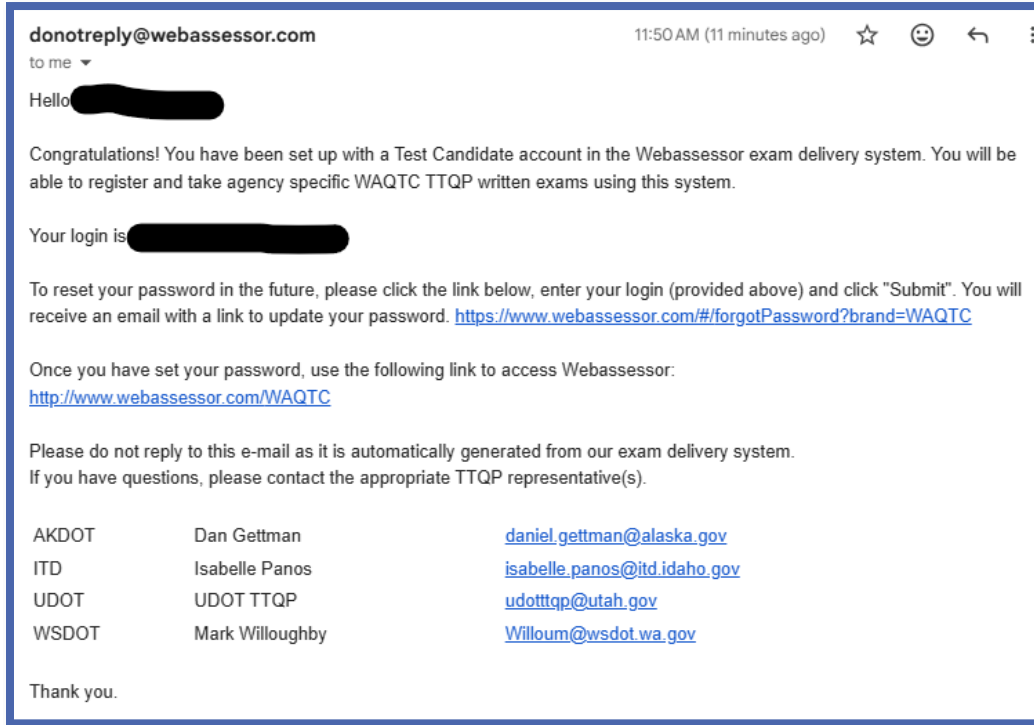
donotreply@webassessor.com
to me

11:50 AM (11 minutes ago)

Hello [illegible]

Congratulations! You have been set up with a Test Candidate account in the Webassessor exam delivery system. You will be able to register and take agency specific WAQTC TTQP written exams using this system.

Your login is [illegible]

To reset your password in the future, please click the link below, enter your login (provided above) and click "Submit". You will receive an email with a link to update your password. https://www.webassessor.com/#/forgotPassword?brand=WAQTC

Once you have set your password, use the following link to access Webassessor:
http://www.webassessor.com/WAQTC

Please do not reply to this e-mail as it is automatically generated from our exam delivery system.
If you have questions, please contact the appropriate TTQP representative(s).

| | | |
|---|---|---|
| AKDOT | Dan Gettman | daniel.gettman@alaska.gov |
| ITD | Isabelle Panos | isabelle.panos@itd.idaho.gov |
| UDOT | UDOT TTQP | udotttqp@utah.gov |
| WSDOT | Mark Willoughby | Willoum@wsdot.wa.gov |

Thank you.